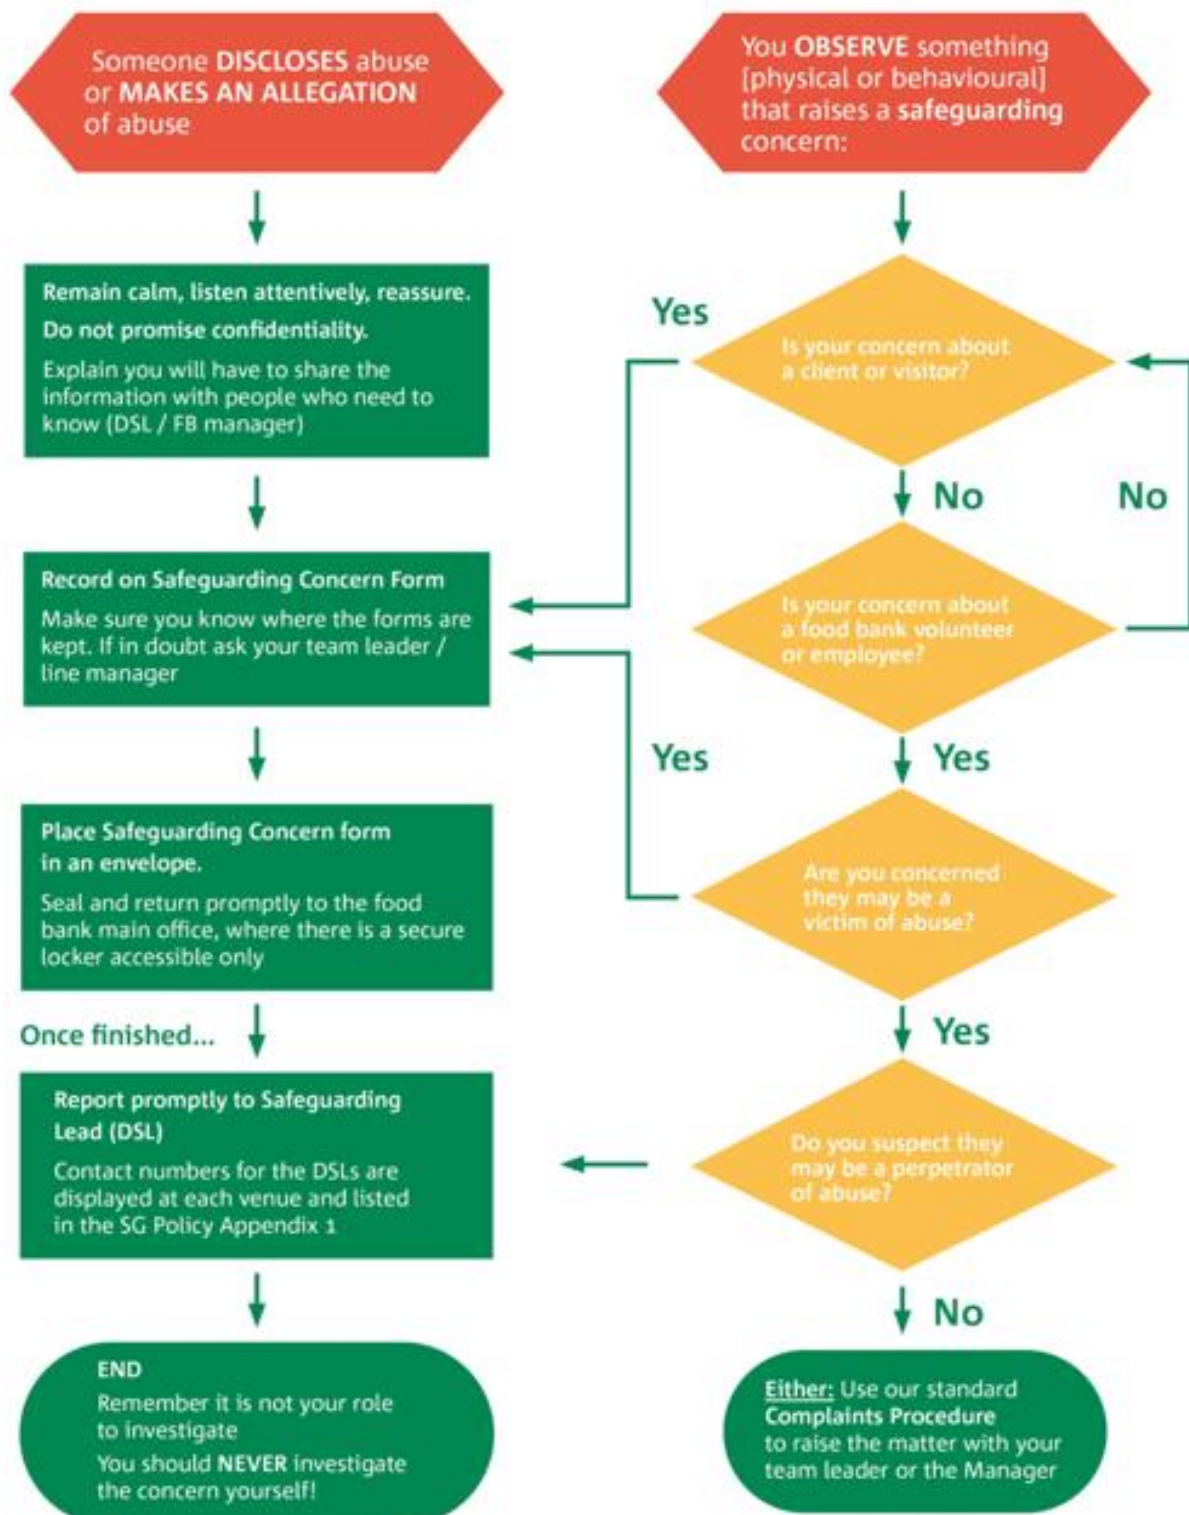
Someone DISCLOSES abuse or MAKES AN ALLEGATION of abuse

Remain calm, listen attentively, reassure.

Do not promise confidentiality.

Explain you will have to share the information with people who need to know (DSL / FB manager)

Record on Safeguarding Concern Form

Make sure you know where the forms are kept. If in doubt ask your team leader / line manager

Place Safeguarding Concern form in an envelope.

Seal and return promptly to the food bank main office, where there is a secure locker accessible only

Once finished...

Report promptly to Safeguarding Lead (DSL)

Contact numbers for the DSLs are displayed at each venue and listed in the SG Policy Appendix 1

END

Remember it is not your role to investigate

You should NEVER investigate the concern yourself!

You OBSERVE something [physical or behavioural] that raises a safeguarding concern:

Yes

Is your concern about a client or visitor?

No

No

Is your concern about a food bank volunteer or employee?

Yes

Yes

Are you concerned they may be a victim of abuse?

Yes

Do you suspect they may be a perpetrator of abuse?

No

Either: Use our standard Complaints Procedure to raise the matter with your team leader or the Manager